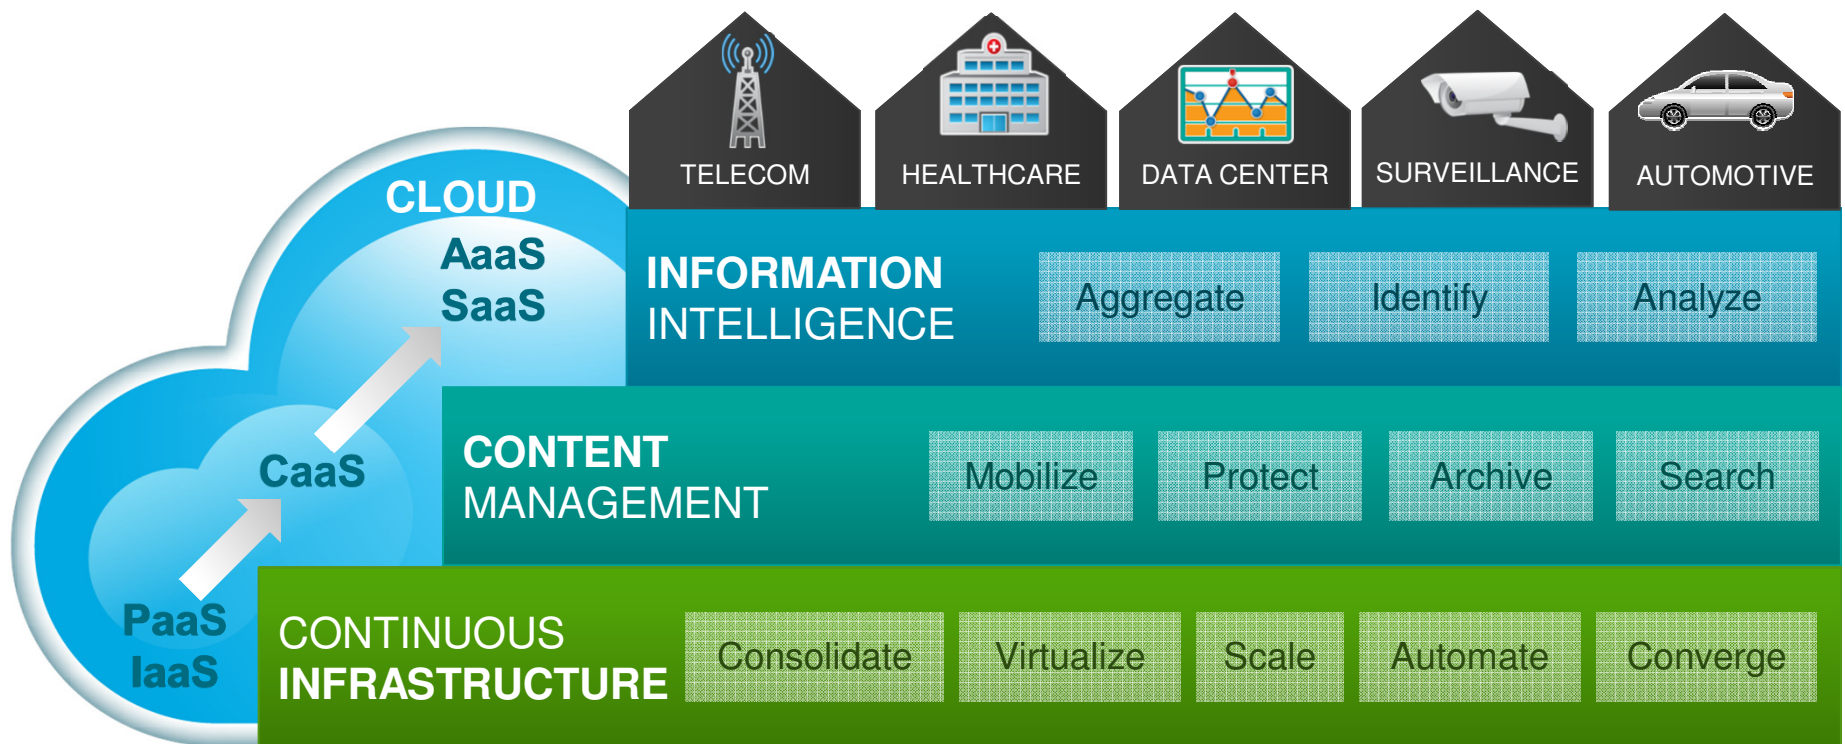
TELECOM
HEALTHCARE
DATA CENTER
SURVEILLANCE
AUTOMOTIVE

CLOUD
AaaS
SaaS
CaaS
PaaS
IaaS

INFORMATION INTELLIGENCE
Aggregate
Identify
Analyze

CONTENT MANAGEMENT
Mobilize
Protect
Archive
Search

CONTINUOUS INFRASTRUCTURE
Consolidate
Virtualize
Scale
Automate
Converge